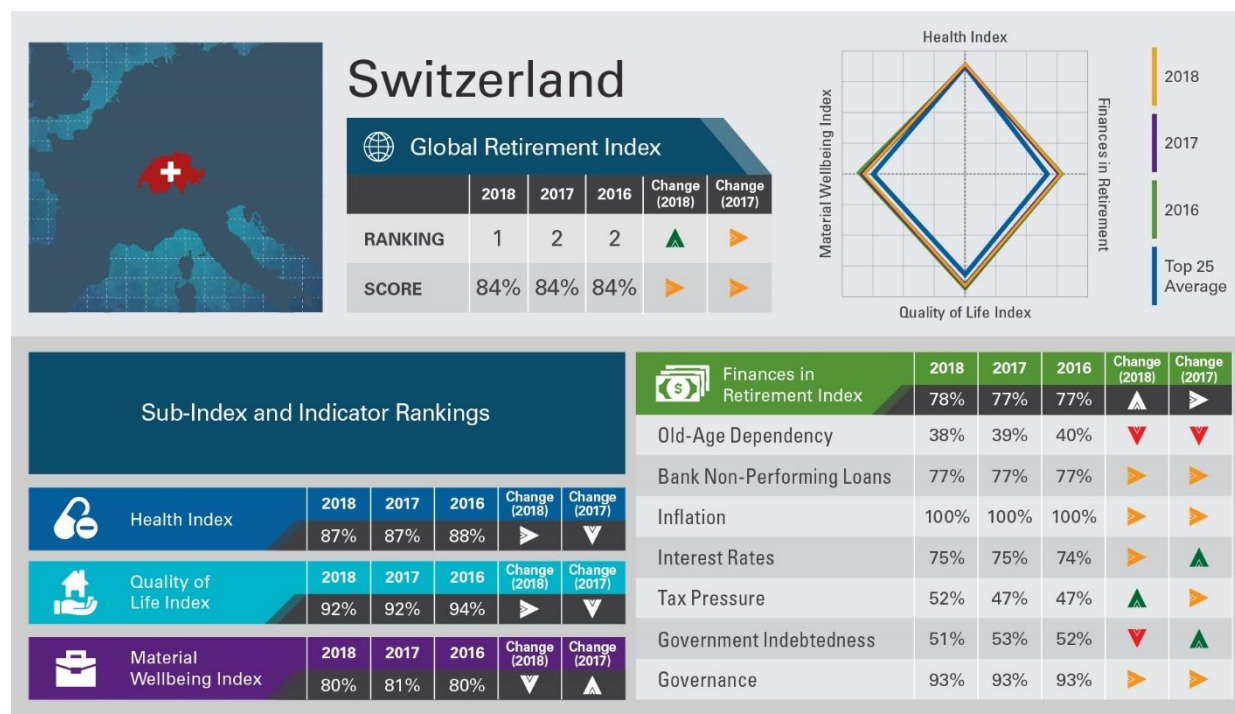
Switzerland

Global Retirement Index

| | 2018 | 2017 | 2016 | Change (2018) | Change (2017) |
|---|---|---|---|---|---|
| RANKING | 1 | 2 | 2 | | |
| SCORE | 84% | 84% | 84% | | |

Health Index

Material Wellbeing Index

Finances in Retirement

Quality of Life Index

2018

2017

2016

Top 25 Average

Sub-Index and Indicator Rankings

| Health Index | 2018 | 2017 | 2016 | Change (2018) | Change (2017) |
|---|---|---|---|---|---|
| | 87% | 87% | 88% | | |

| Quality of Life Index | 2018 | 2017 | 2016 | Change (2018) | Change (2017) |
|---|---|---|---|---|---|
| | 92% | 92% | 94% | | |

| Material Wellbeing Index | 2018 | 2017 | 2016 | Change (2018) | Change (2017) |
|---|---|---|---|---|---|
| | 80% | 81% | 80% | | |

| Finances in Retirement Index | 2018 | 2017 | 2016 | Change (2018) | Change (2017) |
|---|---|---|---|---|---|
| | 78% | 77% | 77% | | |
| Old-Age Dependency | 38% | 39% | 40% | | |
| Bank Non-Performing Loans | 77% | 77% | 77% | | |
| Inflation | 100% | 100% | 100% | | |
| Interest Rates | 75% | 75% | 74% | | |
| Tax Pressure | 52% | 47% | 47% | | |
| Government Indebtedness | 51% | 53% | 52% | | |
| Governance | 93% | 93% | 93% | | |